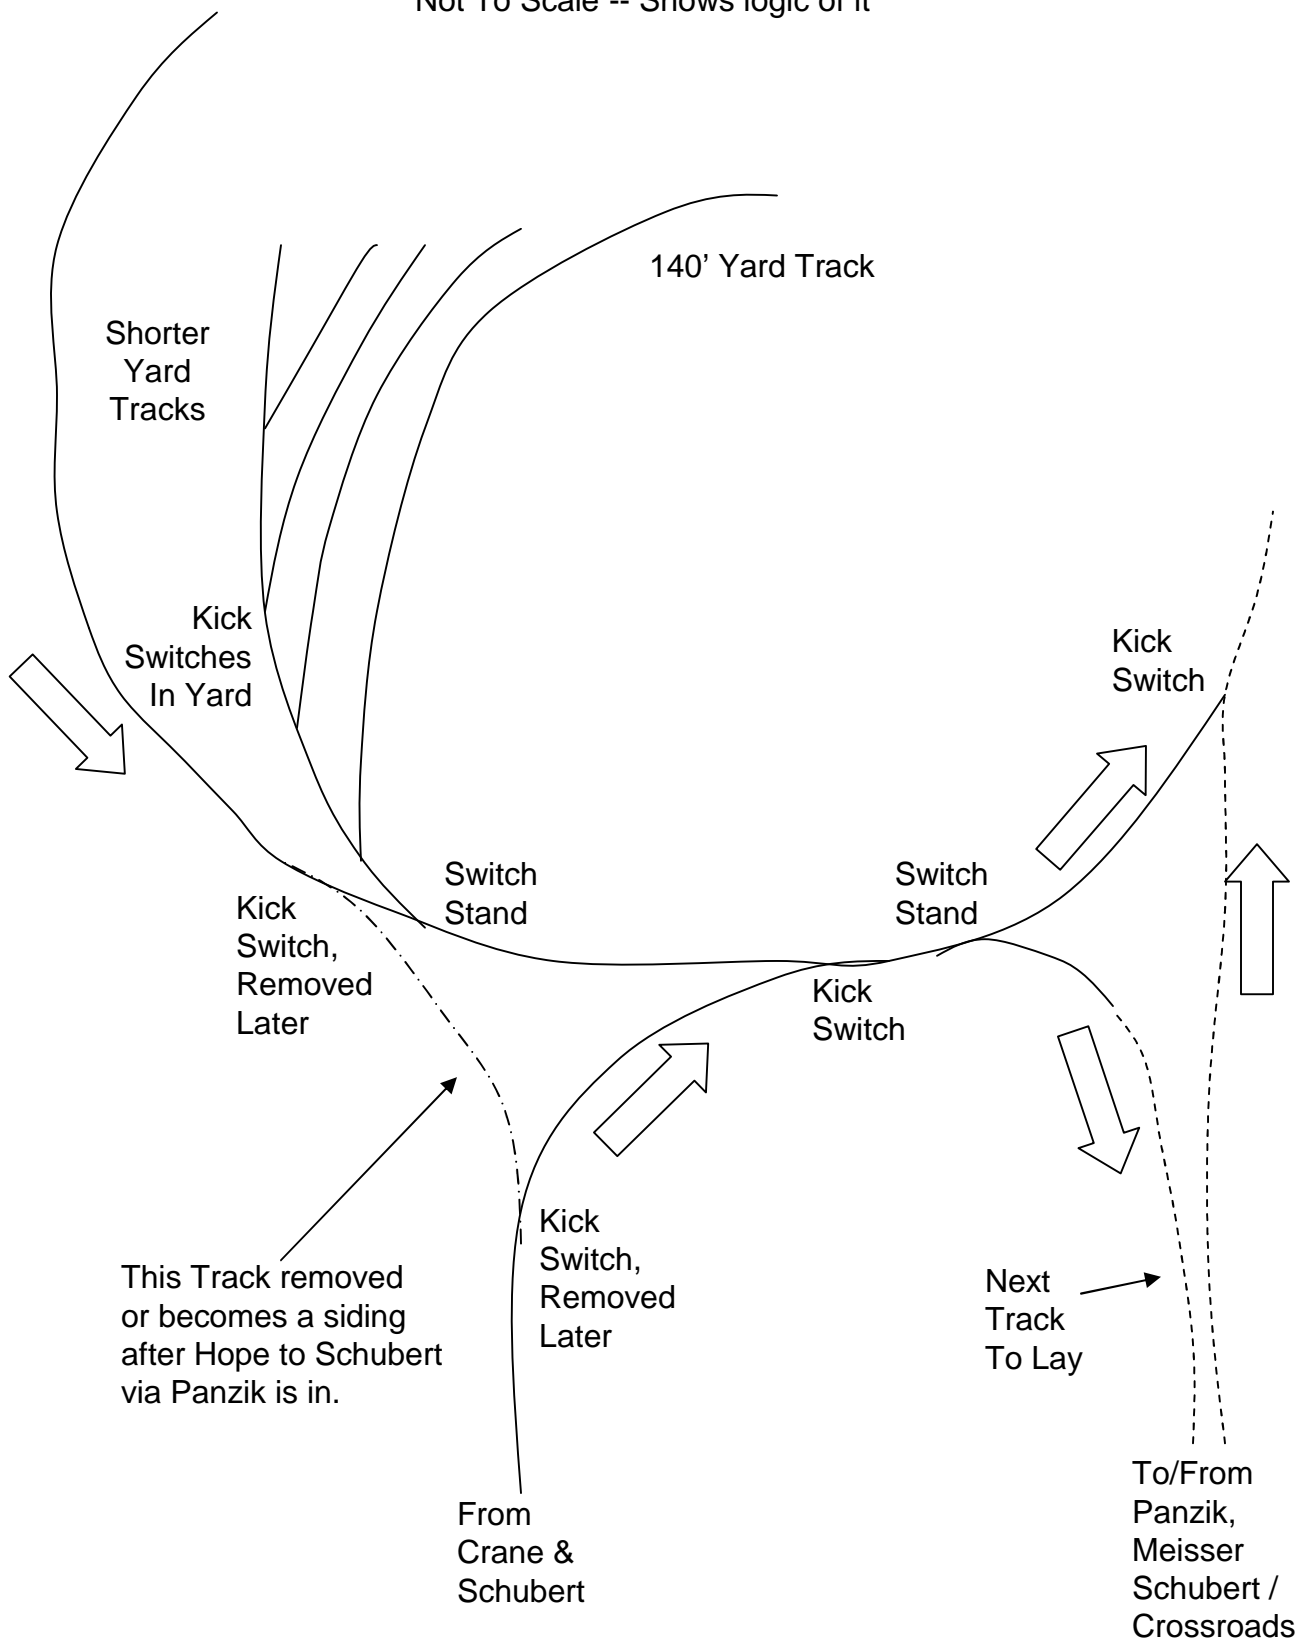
Not To Scale -- Shows logic of it

140' Yard Track

Shorter Yard Tracks

Kick Switches In Yard

Kick Switch

Switch Stand

Switch Stand

Kick Switch, Removed Later

Kick Switch

Kick Switch, Removed Later

This Track removed or becomes a siding after Hope to Schubert via Panzik is in.

Next Track To Lay

From Crane & Schubert

To/From Panzik, Meisser Schubert / Crossroads